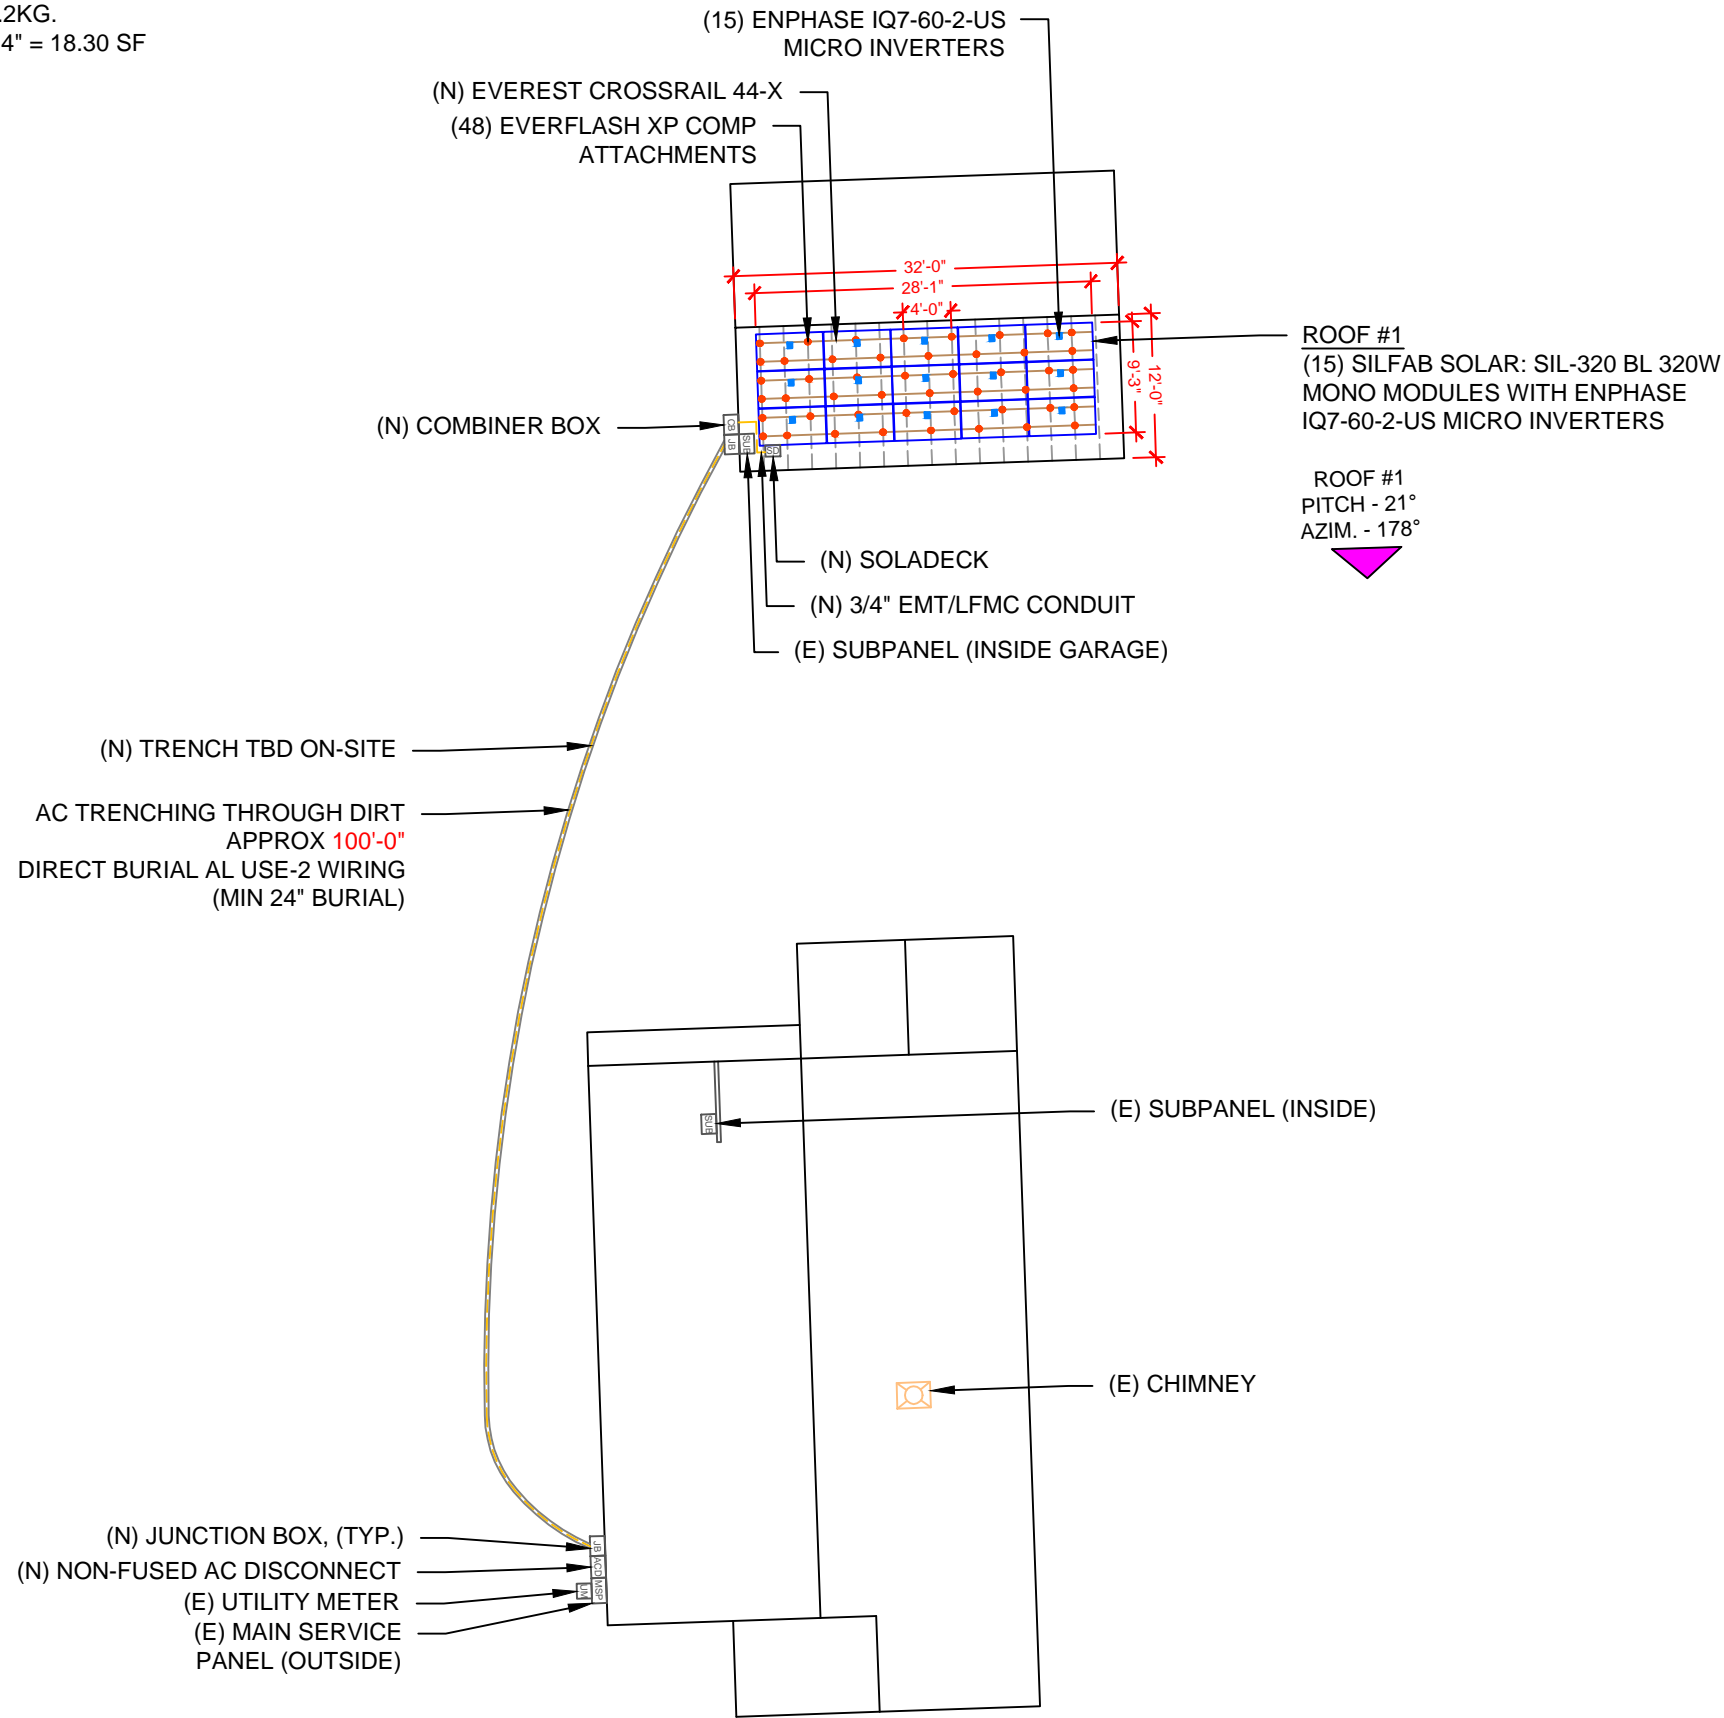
2KG.
4" = 18.30 SF

(15) ENPHASE IQ7-60-2-US
MICRO INVERTERS

(N) EVEREST CROSSRAIL 44-X

(48) EVERFLASH XP COMP
ATTACHMENTS

32'-0"
28'-1"
4'-0"
9'-3"
12'-0"

ROOF #1
(15) SILFAB SOLAR: SIL-320 BL 320W
MONO MODULES WITH ENPHASE
IQ7-60-2-US MICRO INVERTERS

ROOF #1
PITCH - 21°
AZIM. - 178°

(N) COMBINER BOX

CB JB SUB SD

(N) SOLADECK

(N) 3/4" EMT/LFMC CONDUIT

(E) SUBPANEL (INSIDE GARAGE)

(N) TRENCH TBD ON-SITE

AC TRENCHING THROUGH DIRT
APPROX 100'-0"
DIRECT BURIAL AL USE-2 WIRING
(MIN 24" BURIAL)

SUB

(E) SUBPANEL (INSIDE)

(E) CHIMNEY

JB ACD MSP UM

(N) JUNCTION BOX, (TYP.)
(N) NON-FUSED AC DISCONNECT
(E) UTILITY METER
(E) MAIN SERVICE
PANEL (OUTSIDE)